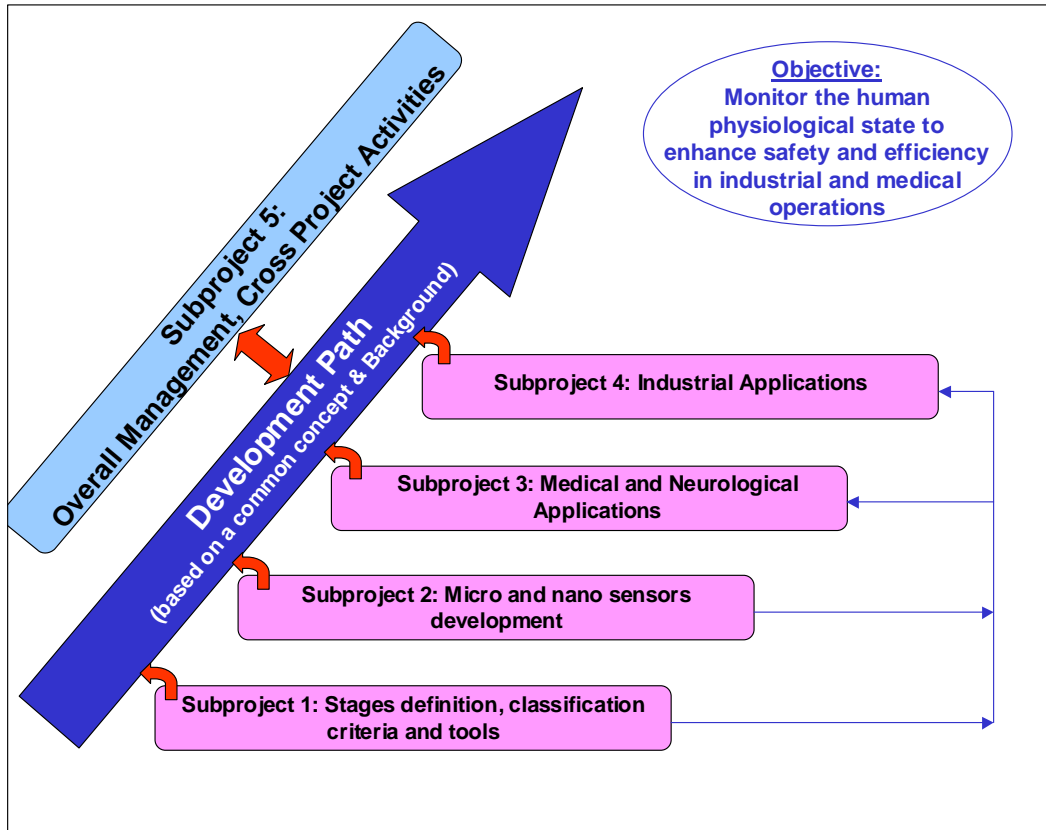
Subproject 5:
Overall Management, Cross Project Activities

Development Path
(based on a common concept & Background)

Objective:
Monitor the human physiological state to enhance safety and efficiency in industrial and medical operations

Subproject 4: Industrial Applications

Subproject 3: Medical and Neurological Applications

Subproject 2: Micro and nano sensors development

Subproject 1: Stages definition, classification criteria and tools